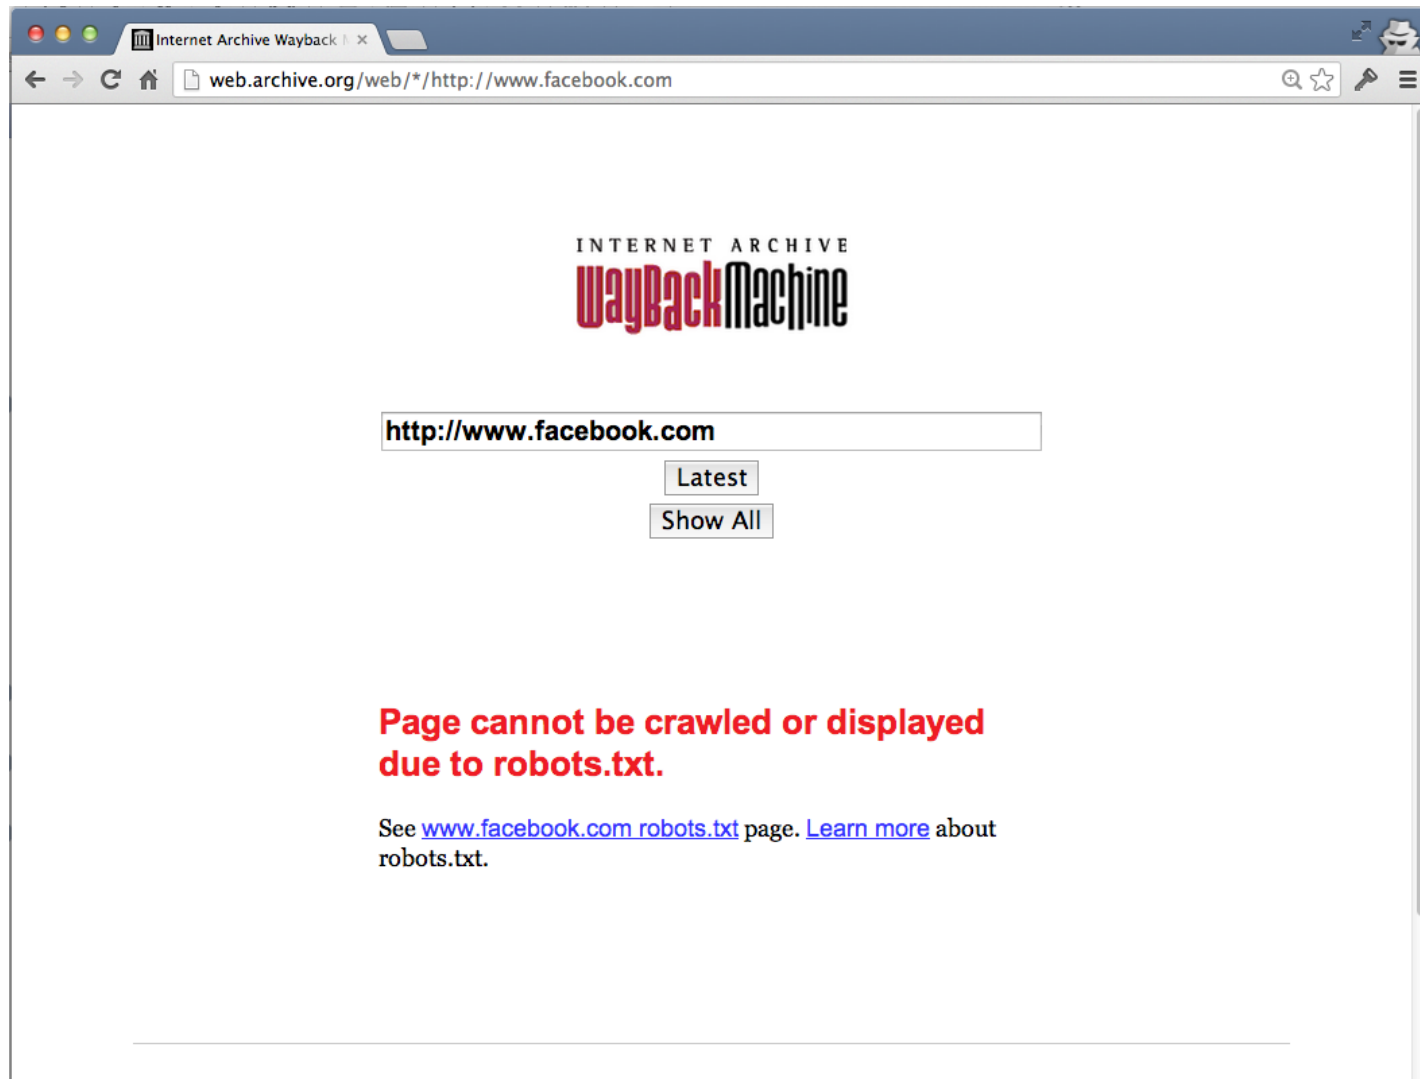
Internet Archive Wayback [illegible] ×

web.archive.org/web/*/http://www.facebook.com

INTERNET ARCHIVE
WaybackMachine

http://www.facebook.com

Latest

Show All

Page cannot be crawled or displayed due to robots.txt.

See www.facebook.com robots.txt page. Learn more about robots.txt.